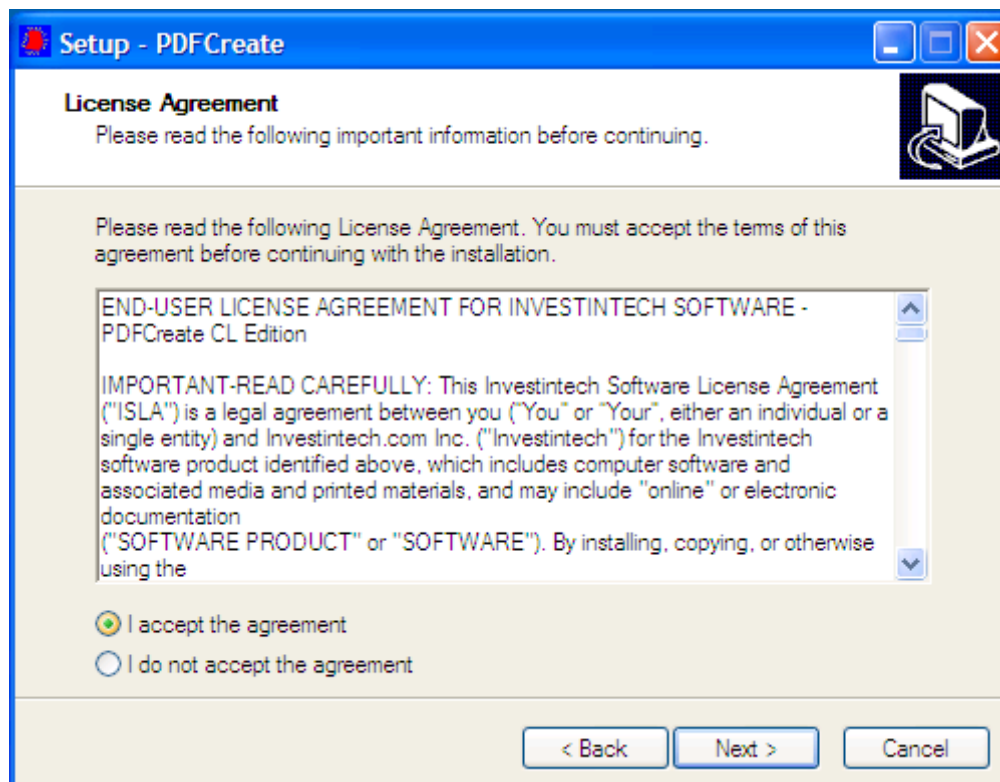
Setup - PDFCreate

License Agreement
Please read the following important information before continuing.

Please read the following License Agreement. You must accept the terms of this agreement before continuing with the installation.

END-USER LICENSE AGREEMENT FOR INVESTINTECH SOFTWARE - PDFCreate CL Edition

IMPORTANT-READ CAREFULLY: This Investintech Software License Agreement ("ISLA") is a legal agreement between you ("You" or "Your", either an individual or a single entity) and Investintech.com Inc. ("Investintech") for the Investintech software product identified above, which includes computer software and associated media and printed materials, and may include "online" or electronic documentation
("SOFTWARE PRODUCT" or "SOFTWARE"). By installing, copying, or otherwise using the

I accept the agreement
I do not accept the agreement

< Back
Next >
Cancel